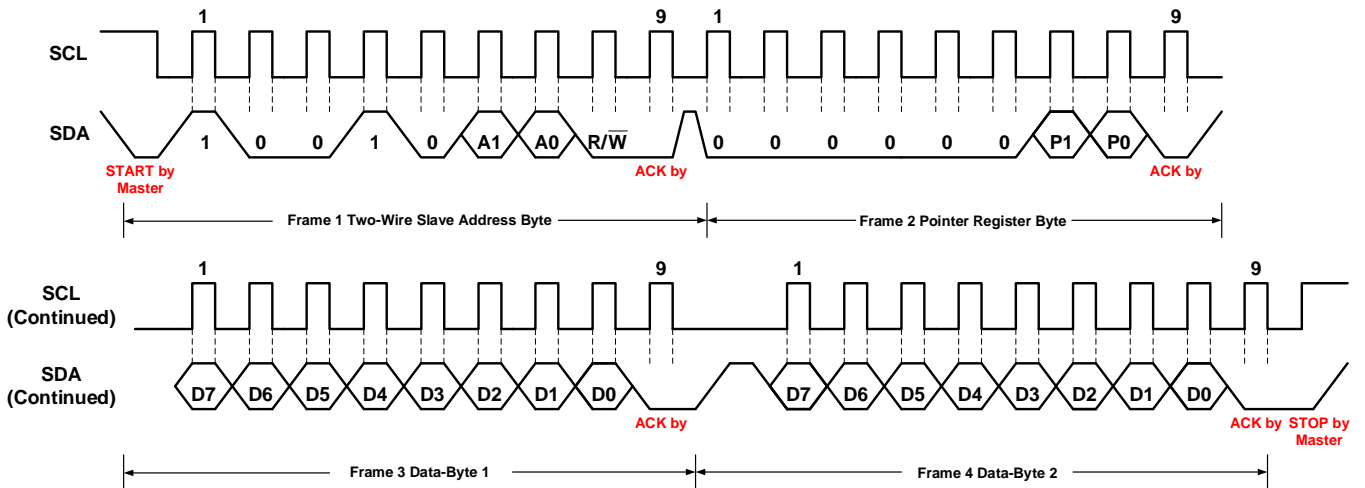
1 9 1 9

SCL

SDA

1 0 0 1 0 A1 A0 R/$\overline{W}$ 0 0 0 0 0 0 P1 P0

START by Master

ACK by

ACK by

Frame 1 Two-Wire Slave Address Byte

Frame 2 Pointer Register Byte

1 9 1 9

SCL (Continued)

SDA (Continued)

D7 D6 D5 D4 D3 D2 D1 D0 D7 D6 D5 D4 D3 D2 D1 D0

ACK by

ACK by

STOP by Master

Frame 3 Data-Byte 1

Frame 4 Data-Byte 2